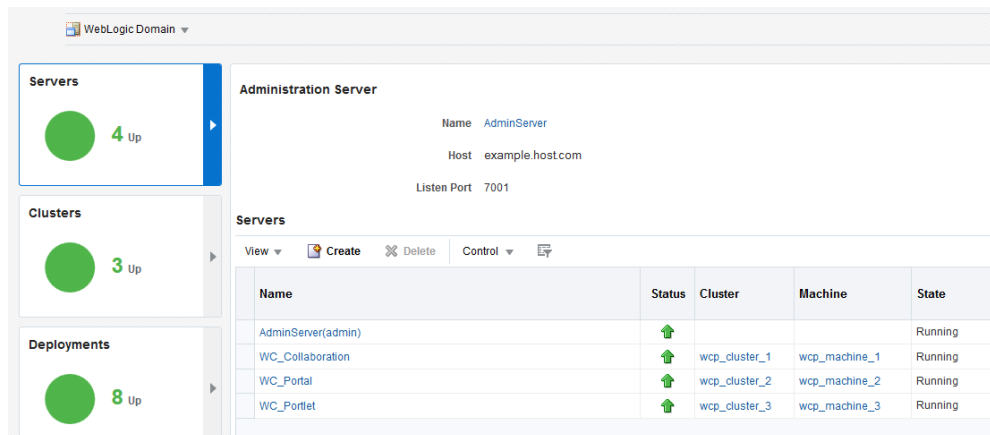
WebLogic Domain

Servers
4 Up

Clusters
3 Up

Deployments
8 Up

Administration Server

Name AdminServer

Host example.host.com

Listen Port 7001

Servers

View Create Delete Control

| Name | Status | Cluster | Machine | State |
|---|---|---|---|---|
| AdminServer(admin) | | | | Running |
| WC_Collaboration | | wcp_cluster_1 | wcp_machine_1 | Running |
| WC_Portal | | wcp_cluster_2 | wcp_machine_2 | Running |
| WC_Portlet | | wcp_cluster_3 | wcp_machine_3 | Running |